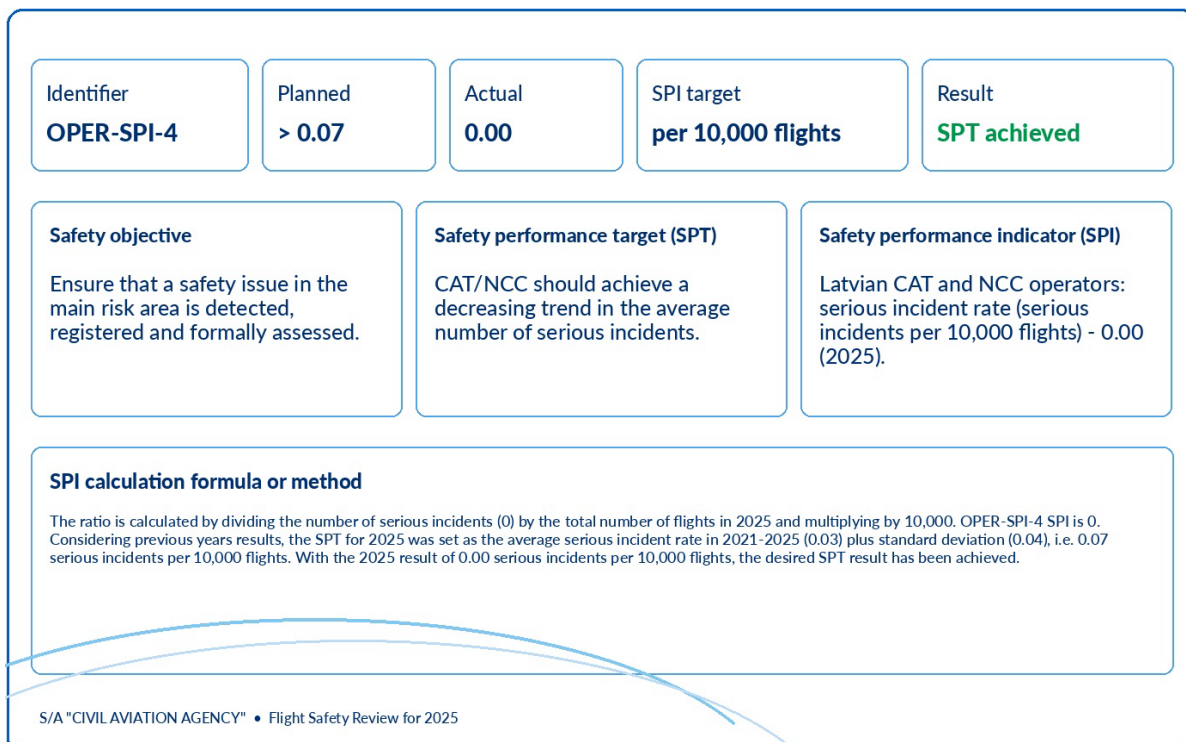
Identifier
OPER-SPI-4

Planned
> 0.07

Actual
0.00

SPI target
per 10,000 flights

Result
SPT achieved

Safety objective

Ensure that a safety issue in the main risk area is detected, registered and formally assessed.

Safety performance target (SPT)

CAT/NCC should achieve a decreasing trend in the average number of serious incidents.

Safety performance indicator (SPI)

Latvian CAT and NCC operators: serious incident rate (serious incidents per 10,000 flights) - 0.00 (2025).

SPI calculation formula or method

The ratio is calculated by dividing the number of serious incidents (0) by the total number of flights in 2025 and multiplying by 10,000. OPER-SPI-4 SPI is 0. Considering previous years results, the SPT for 2025 was set as the average serious incident rate in 2021-2025 (0.03) plus standard deviation (0.04), i.e. 0.07 serious incidents per 10,000 flights. With the 2025 result of 0.00 serious incidents per 10,000 flights, the desired SPT result has been achieved.

S/A "CIVIL AVIATION AGENCY" • Flight Safety Review for 2025